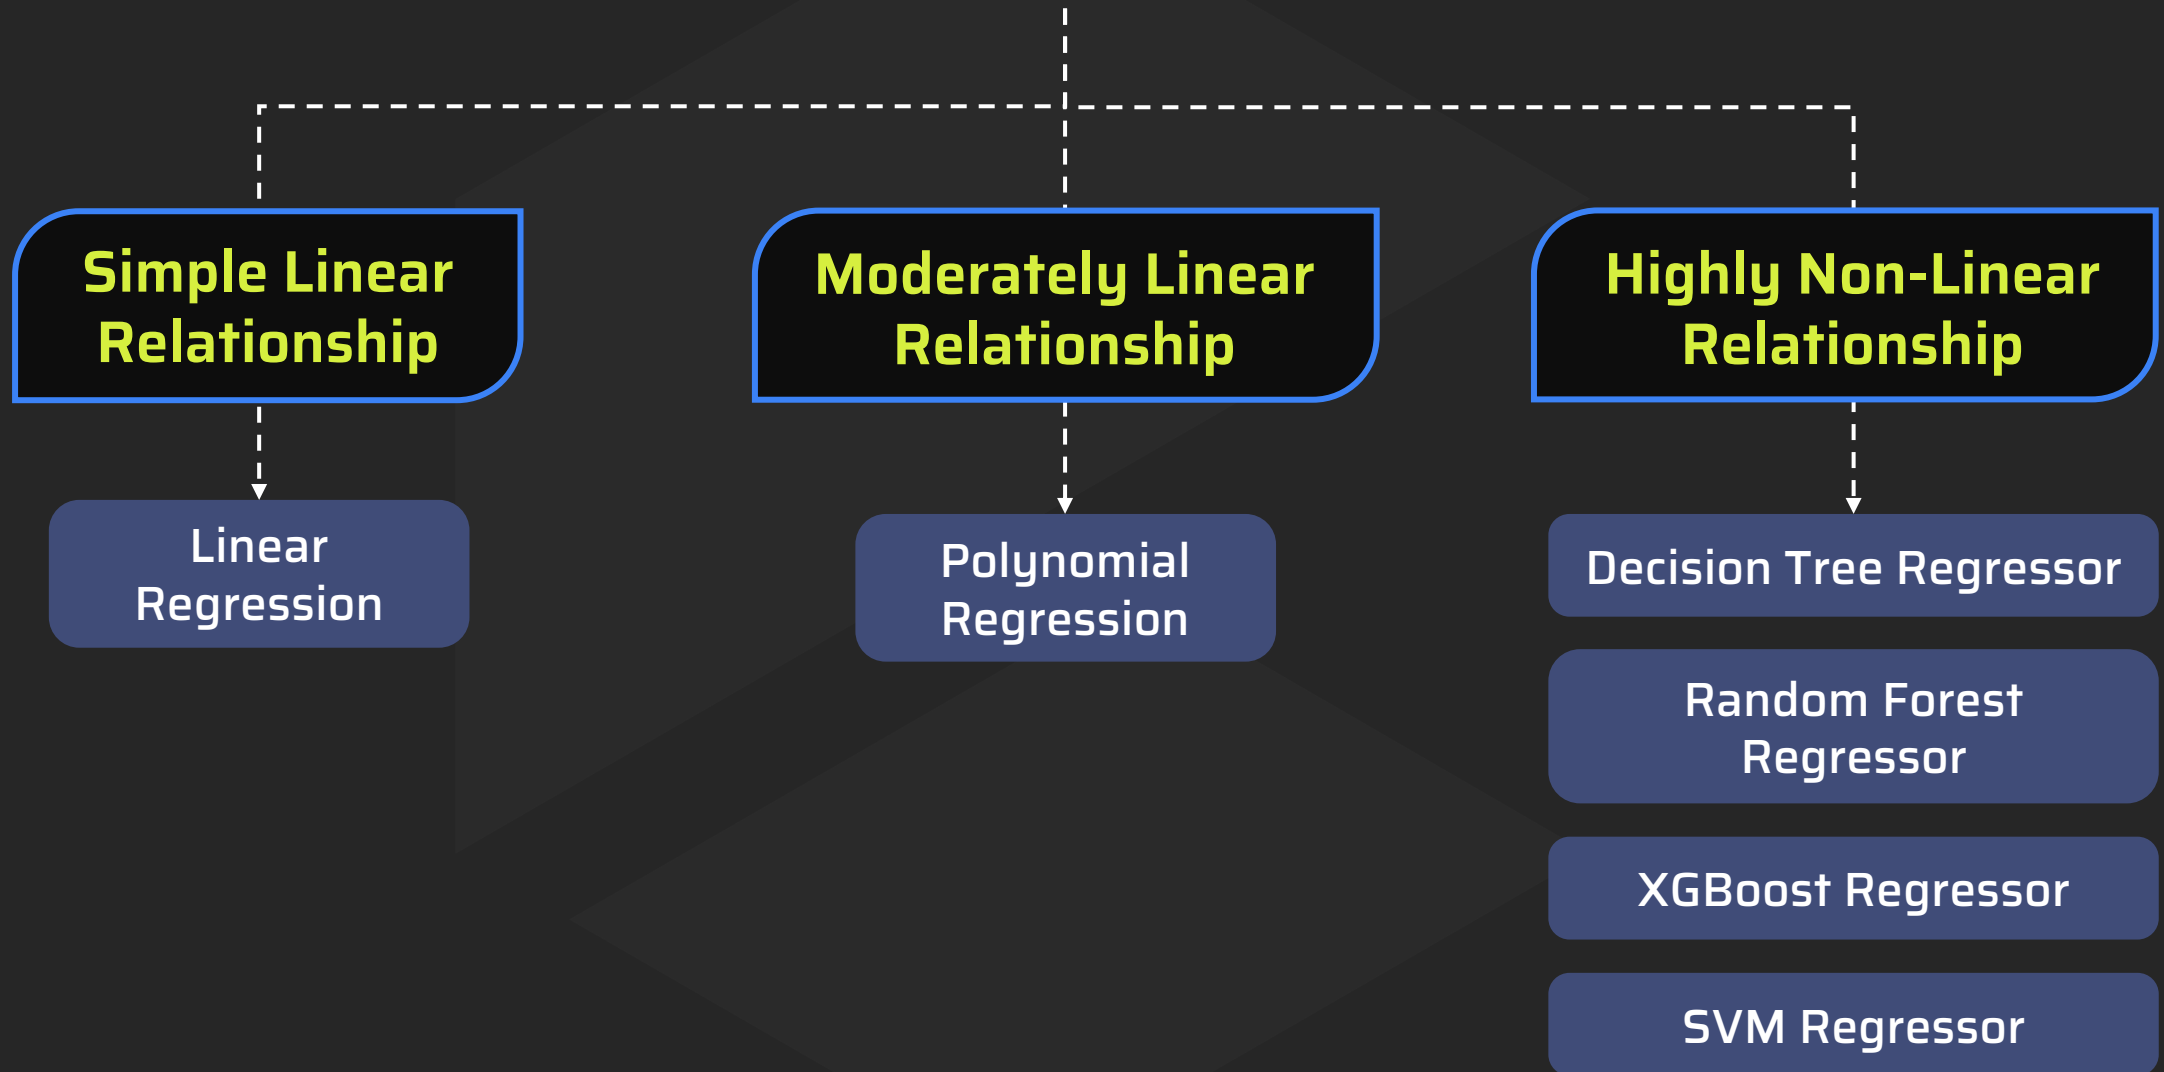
Simple Linear Relationship

Linear Regression

Moderately Linear Relationship

Polynomial Regression

Highly Non-Linear Relationship

Decision Tree Regressor

Random Forest Regressor

XGBoost Regressor

SVM Regressor